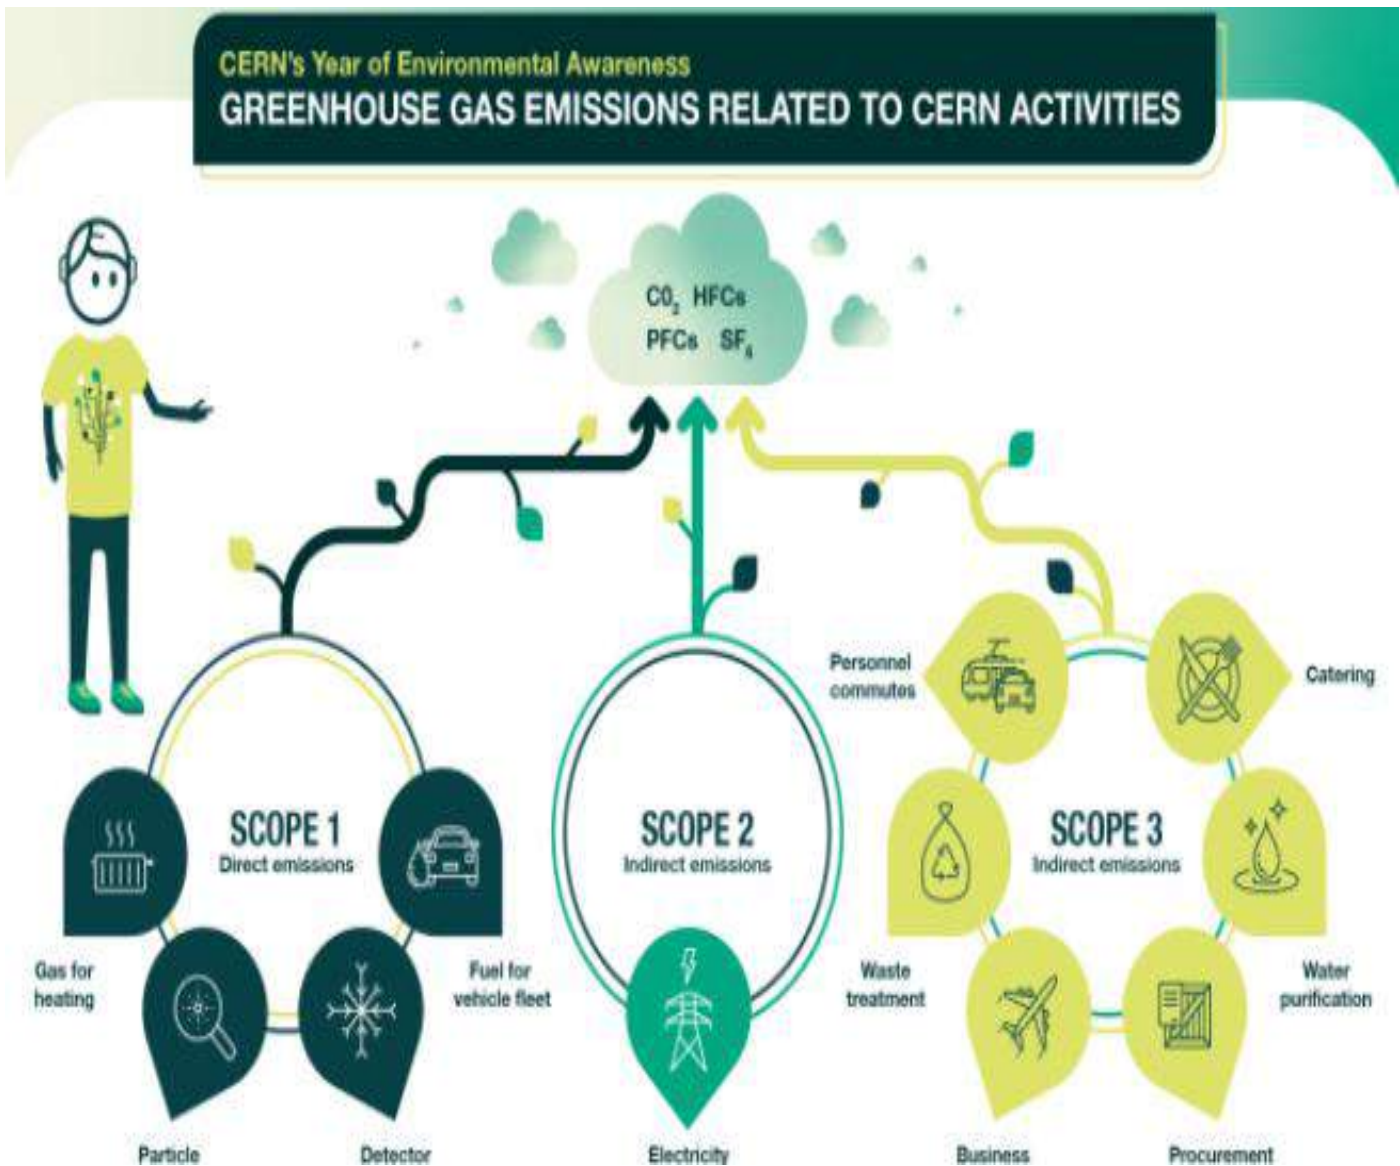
CERN's Year of Environmental Awareness
GREENHOUSE GAS EMISSIONS RELATED TO CERN ACTIVITIES

$CO_2$ HFCs
PFCs $SF_6$

SCOPE 1
Direct emissions

Gas for heating

Fuel for vehicle fleet

Particle

Detector

SCOPE 2
Indirect emissions

Electricity

SCOPE 3
Indirect emissions

Personnel commutes

Catering

Waste treatment

Water purification

Business

Procurement